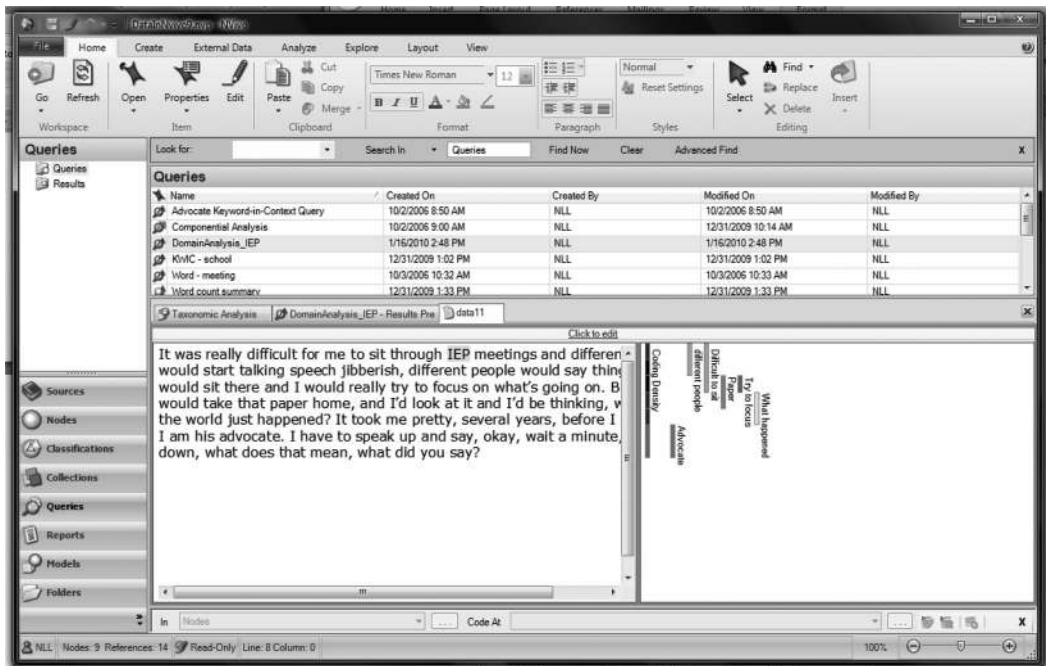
DataInNvivo9.nvp - NVivo

File Home Create External Data Analyze Explore Layout View

Go Refresh Open Properties Edit Paste Cut Copy Merge Times New Roman 12 Normal Reset Settings Select Find Replace Delete Insert

Workspace Item Clipboard Format Paragraph Styles Editing

Queries
Queries
Results

Look for: Search In Queries Find Now Clear Advanced Find

Queries

| Name | Created On | Created By | Modified On | Modified By |
|---|---|---|---|---|
| Advocate Keyword-in-Context Query | 10/2/2006 8:50 AM | NLL | 10/2/2006 8:50 AM | NLL |
| Componential Analysis | 10/2/2006 9:00 AM | NLL | 12/31/2009 10:14 AM | NLL |
| DomainAnalysis_IEP | 1/16/2010 2:48 PM | NLL | 1/16/2010 2:48 PM | NLL |
| KWIC - school | 12/31/2009 1:02 PM | NLL | 12/31/2009 1:02 PM | NLL |
| Word - meeting | 10/3/2006 10:32 AM | NLL | 10/3/2006 10:33 AM | NLL |
| Word count summary | 12/31/2009 1:33 PM | NLL | 12/31/2009 1:33 PM | NLL |

Taxonomic Analysis DomainAnalysis_IEP - Results Pre data11

Click to edit

It was really difficult for me to sit through IEP meetings and differen would start talking speech jibberish, different people would say thin would sit there and I would really try to focus on what's going on. B would take that paper home, and I'd look at it and I'd be thinking, w the world just happened? It took me pretty, several years, before I I am his advocate. I have to speak up and say, okay, wait a minute, down, what does that mean, what did you say?

Coding Density
different people
Difficult to sit
Paper
Try to focus
What happened
Advocate

Sources
Nodes
Classifications
Collections
Queries
Reports
Models
Folders

In Nodes Code At

NLL Nodes: 9 References: 14 Read-Only Line: 8 Column: 0 100%